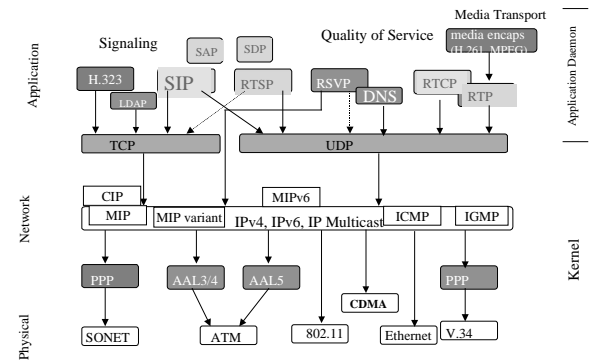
Application

Signaling

SAP

SDP

Quality of Service

Media Transport

media encaps (H.261, MPEG)

Application Daemon

H.323

LDAP

SIP

RTSP

RSVP

DNS

RTCP

RTP

TCP

UDP

Network

CIP

MIP

MIPv6

MIP variant

IPv4, IPv6, IP Multicast

ICMP

IGMP

Kernel

PPP

AAL3/4

AAL5

CDMA

PPP

Physical

SONET

ATM

802.11

Ethernet

V.34